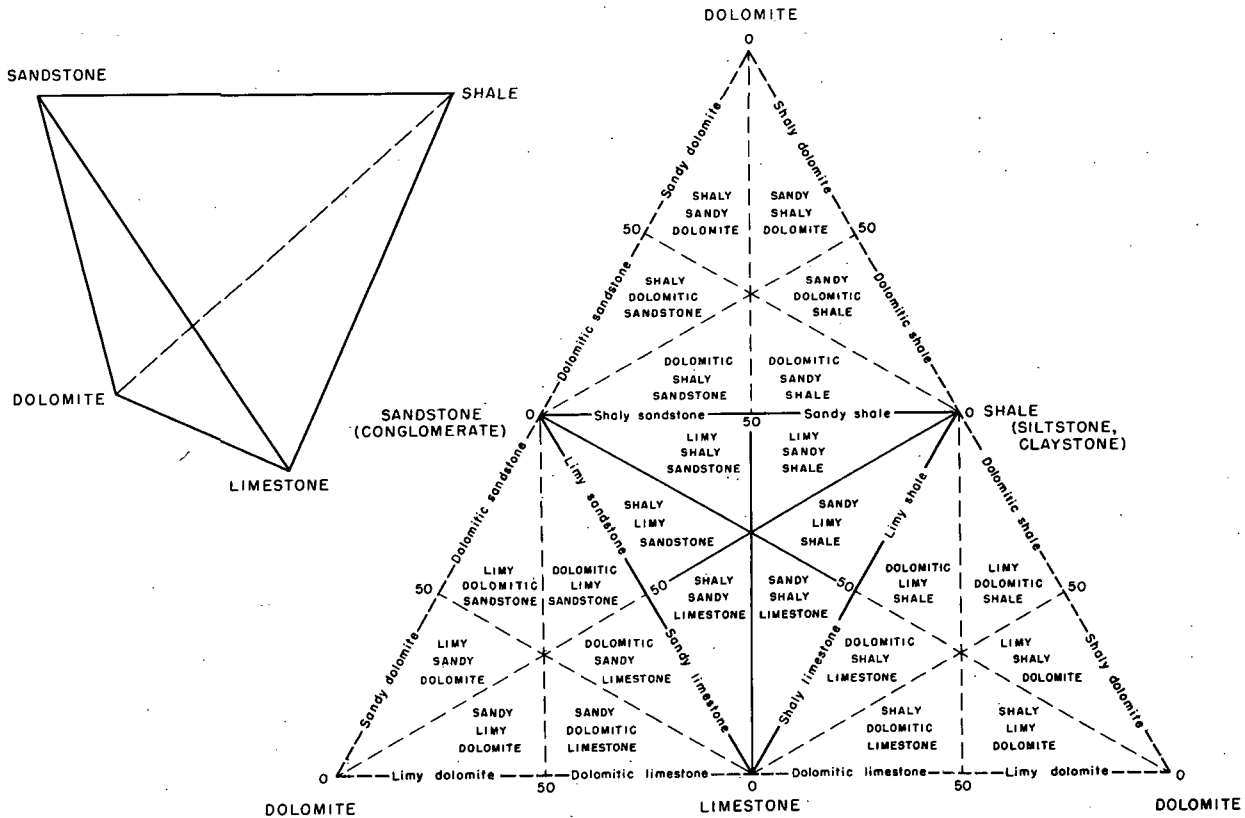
SANDSTONE

SHALE

DOLOMITE

LIMESTONE

DOLOMITE

0

Sandy dolomite

Shaly dolomite

SHALY SANDY DOLOMITE

SANDY SHALY DOLOMITE

50

50

Dolomitic sandstone

Dolomitic shale

SHALY DOLOMITIC SANDSTONE

SANDY DOLOMITIC SHALE

DOLOMITIC SHALY SANDSTONE

DOLOMITIC SANDY SHALE

SANDSTONE (CONGLOMERATE)

0

Shaly sandstone

50

Sandy shale

0

SHALE (SILTSTONE, CLAYSTONE)

LIMY SHALY SANDSTONE

LIMY SANDY SHALE

Dolomitic sandstone

Limy sandstone

Limy shale

Dolomitic shale

SHALY LIMY SANDSTONE

SANDY LIMY SHALE

50

LIMY DOLOMITIC SANDSTONE

DOLOMITIC LIMY SANDSTONE

50

SHALY SANDY LIMESTONE

SANDY SHALY LIMESTONE

50

DOLOMITIC LIMY SHALE

LIMY DOLOMITIC SHALE

50

LIMY SANDY DOLOMITE

DOLOMITIC SANDY LIMESTONE

Sandy limestone

Shaly limestone

DOLOMITIC SHALY LIMESTONE

LIMY SHALY DOLOMITE

Sandy dolomite

Shaly dolomite

SANDY LIMY DOLOMITE

SANDY DOLOMITIC LIMESTONE

SHALY DOLOMITIC LIMESTONE

SHALY LIMY DOLOMITE

0

Limy dolomite

50

Dolomitic limestone

0

Dolomitic limestone

50

Limy dolomite

0

DOLOMITE

LIMESTONE

DOLOMITE